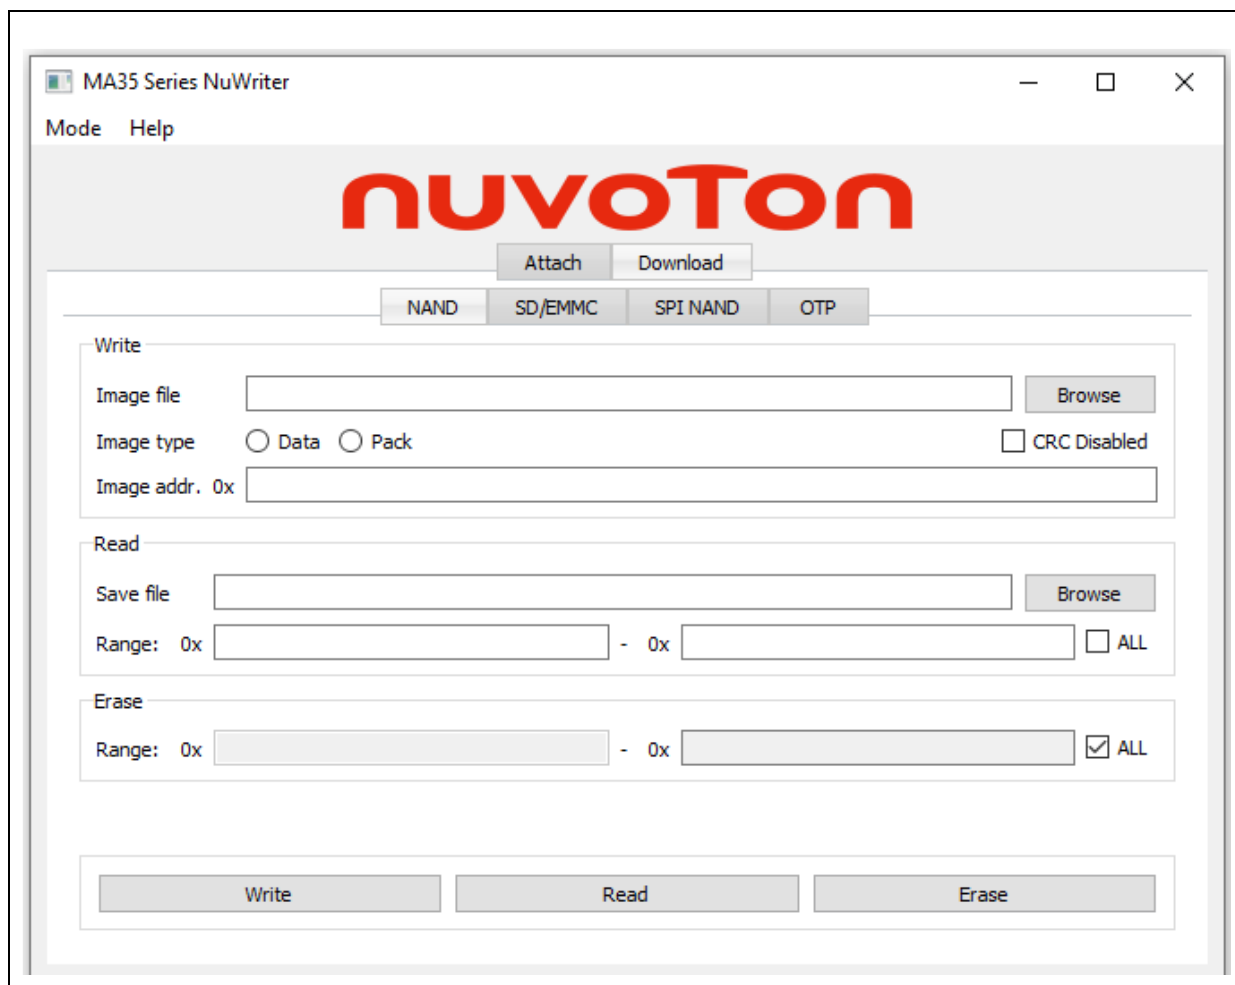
MA35 Series NuWriter

Mode Help

nuvoTon

Attach Download

NAND SD/EMMC SPI NAND OTP

Write

Image file Browse

Image type Data Pack CRC Disabled

Image addr. 0x

Read

Save file Browse

Range: 0x - 0x ALL

Erase

Range: 0x - 0x ALL

Write Read Erase